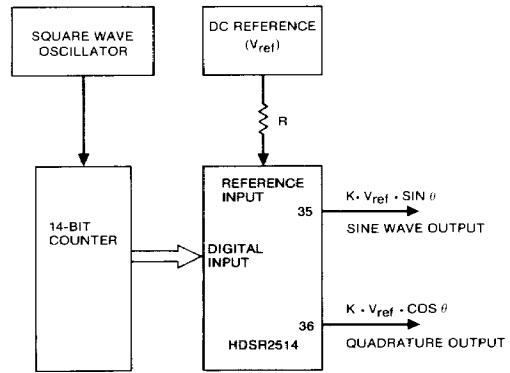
SQUARE WAVE OSCILLATOR

DC REFERENCE ($V_{ref}$)

R

14-BIT COUNTER

REFERENCE INPUT

DIGITAL INPUT

35

$K \cdot V_{ref} \cdot SIN\ \theta$

SINE WAVE OUTPUT

36

$K \cdot V_{ref} \cdot COS\ \theta$

QUADRATURE OUTPUT

HDSR2514